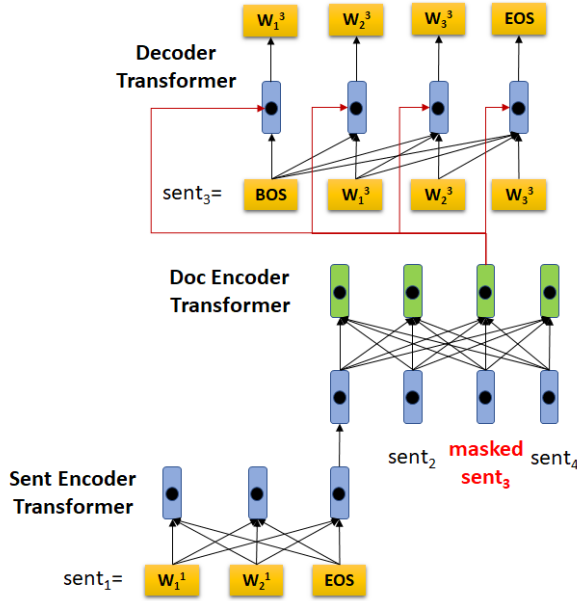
$W_1^3$ $W_2^3$ $W_3^3$ EOS

Decoder Transformer

$sent_3$= BOS $W_1^3$ $W_2^3$ $W_3^3$

Doc Encoder Transformer

$sent_2$ masked $sent_3$ $sent_4$

Sent Encoder Transformer

$sent_1$= $W_1^1$ $W_2^1$ EOS